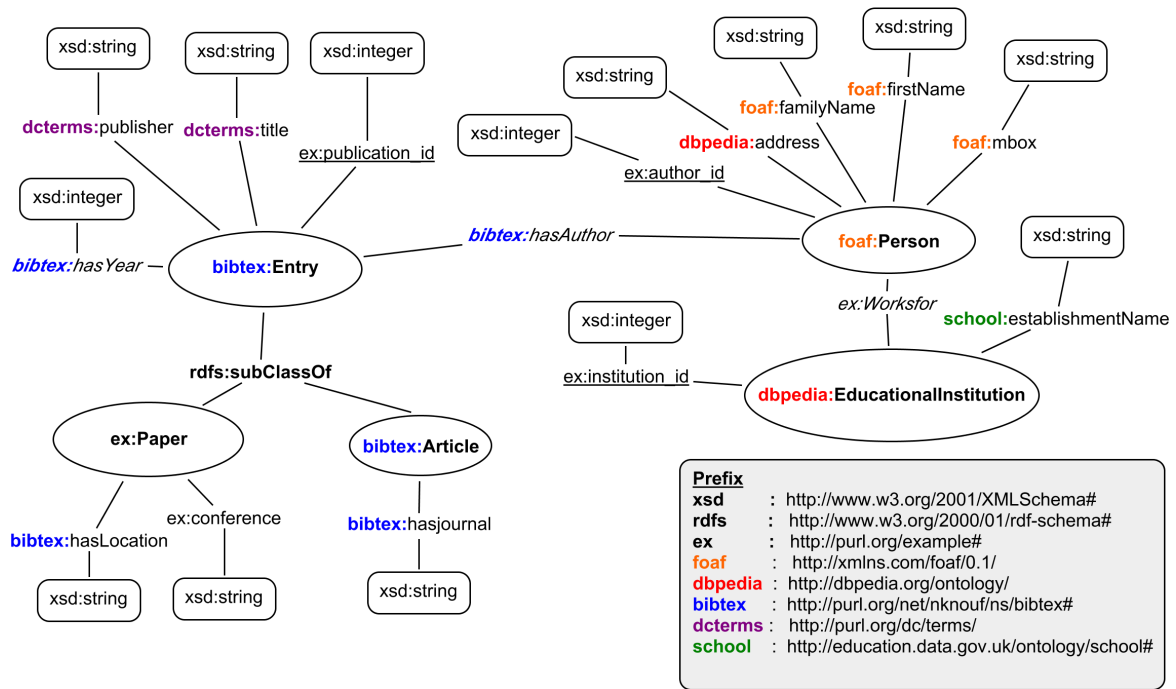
xsd:string

dcterms:publisher

xsd:string

dcterms:title

xsd:integer

ex:publication_id

xsd:integer

bibtex:hasYear

bibtex:Entry

bibtex:hasAuthor

rdfs:subClassOf

ex:Paper

bibtex:Article

bibtex:hasLocation

ex:conference

bibtex:hasjournal

xsd:string

xsd:string

xsd:string

xsd:string

xsd:string

xsd:string

xsd:string

foaf:familyName

foaf:firstName

xsd:integer

dbpedia:address

foaf:mbox

ex:author_id

foaf:Person

xsd:string

ex:Worksfor

xsd:integer

school:establishmentName

ex:institution_id

dbpedia:EducationalInstitution

| Prefix | | |
|---|---|---|
| xsd | : | http://www.w3.org/2001/XMLSchema# |
| rdfs | : | http://www.w3.org/2000/01/rdf-schema# |
| ex | : | http://purl.org/example# |
| foaf | : | http://xmlns.com/foaf/0.1/ |
| dbpedia | : | http://dbpedia.org/ontology/ |
| bibtex | : | http://purl.org/net/nknouf/ns/bibtex# |
| dcterms | : | http://purl.org/dc/terms/ |
| school | : | http://education.data.gov.uk/ontology/school# |